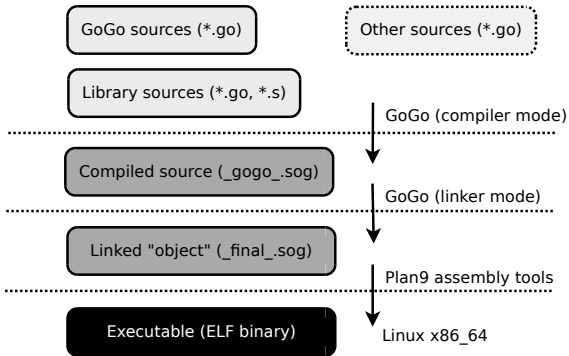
GoGo sources (*.go)

Other sources (*.go)

Library sources (*.go, *.s)

GoGo (compiler mode)

Compiled source (_gogo_.sog)

GoGo (linker mode)

Linked "object" (_final_.sog)

Plan9 assembly tools

Executable (ELF binary)

Linux x86_64